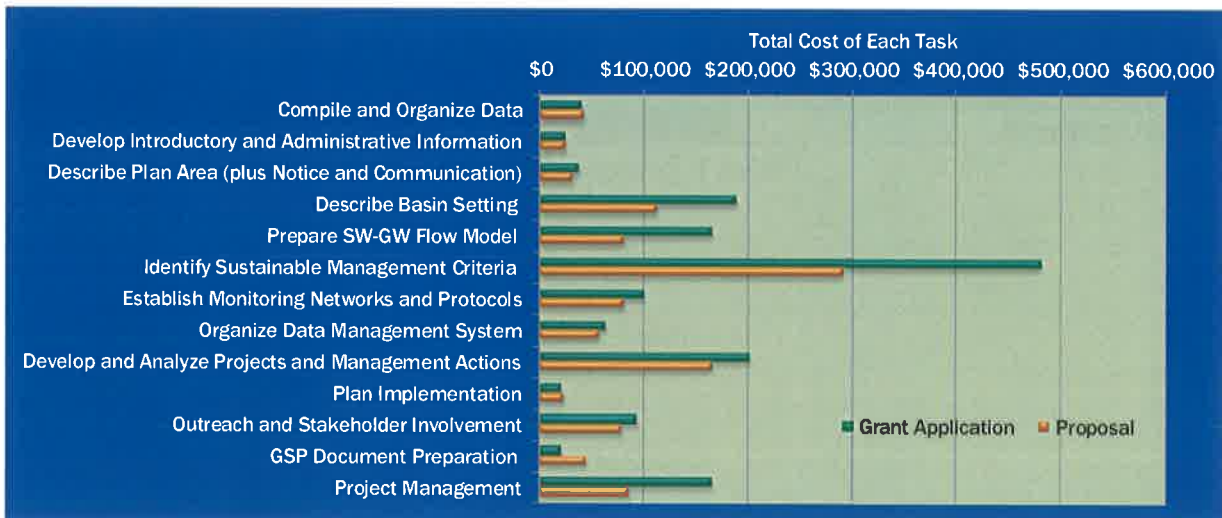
Total Cost of Each Task

$0 $100,000 $200,000 $300,000 $400,000 $500,000 $600,000

Compile and Organize Data
Develop Introductory and Administrative Information
Describe Plan Area (plus Notice and Communication)
Describe Basin Setting
Prepare SW-GW Flow Model
Identify Sustainable Management Criteria
Establish Monitoring Networks and Protocols
Organize Data Management System
Develop and Analyze Projects and Management Actions
Plan Implementation
Outreach and Stakeholder Involvement
GSP Document Preparation
Project Management

Grant Application
Proposal